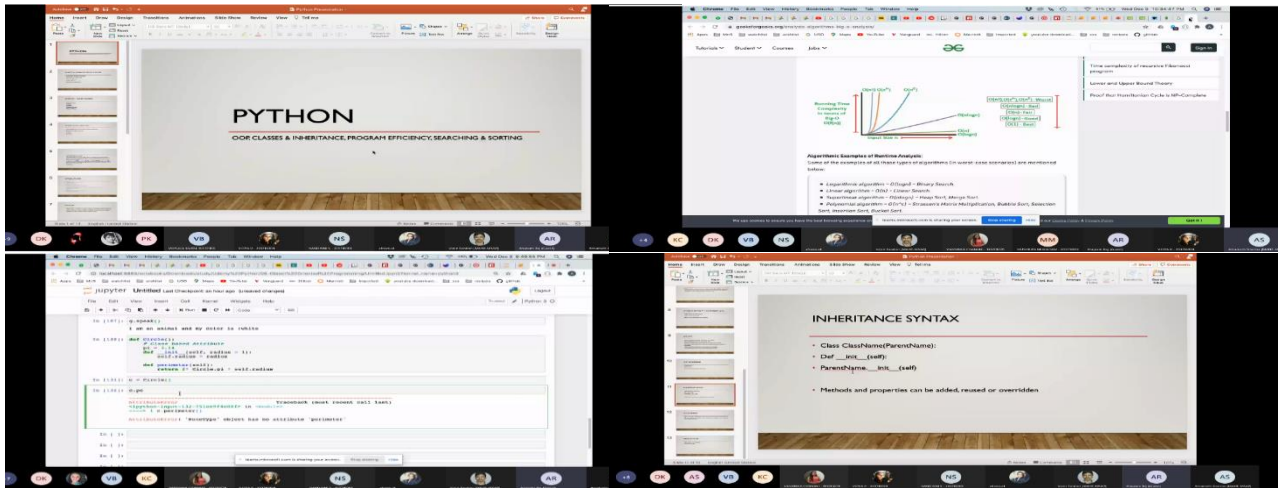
PYTHON

OOP, CLASSES & INHERITANCE, PROGRAM EFFICIENCY, SEARCHING & SORTING

DK PK VB NS AR

Tutorials Student Courses Jobs

Time complexity of recursive Fibonacci program

Lower and Upper Bound Theory

Proof that Hamiltonian Cycle is NP-Complete

Algorithmic Examples of Runtime Analysis:

Some of the examples of all those types of algorithms (in worst-case scenarios) are mentioned below:

Logarithmic algorithm – O(logn) – Binary Search.

Linear algorithm – O(n) – Linear Search.

Superlinear algorithm – O(nlogn) – Heap Sort, Merge Sort.

Polynomial algorithm – O(n^c) – Strassen's Matrix Multiplication, Bubble Sort, Selection Sort, Insertion Sort, Bucket Sort.

KC DK VB NS MM AR AS

jupyter Untitled

In [17]: a.speak()

I am an animal and my color is white

In [18]: def Circle():
    # Class Based Attribute
    pi = 3.14
    def __init__(self, radius = 1):
        self.radius = radius

    def perimeter(self):
        return 2* Circle.pi * self.radius

In [2]: c = Circle()

In [3]: c.pe

AttributeError Traceback (most recent call last)

AttributeError: 'NoneType' object has no attribute 'perimeter'

In [ ]:

DK VB KC NS AR

INHERITANCE SYNTAX

Class ClassName(ParentName):

Def __init__(self):

ParentName.__init__(self)

Methods and properties can be added, reused or overridden

DK AS VB NS AR AS